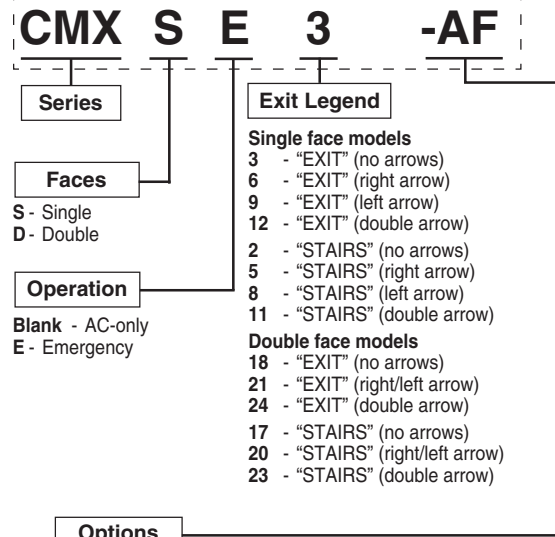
CMX S E 3 -AF

Series

Faces

S - Single
D - Double

Operation

Blank - AC-only
E - Emergency

Exit Legend

Single face models
3 - "EXIT" (no arrows)
6 - "EXIT" (right arrow)
9 - "EXIT" (left arrow)
12 - "EXIT" (double arrow)
2 - "STAIRS" (no arrows)
5 - "STAIRS" (right arrow)
8 - "STAIRS" (left arrow)
11 - "STAIRS" (double arrow)

Double face models
18 - "EXIT" (no arrows)
21 - "EXIT" (right/left arrow)
24 - "EXIT" (double arrow)
17 - "STAIRS" (no arrows)
20 - "STAIRS" (right/left arrow)
23 - "STAIRS" (double arrow)

Options